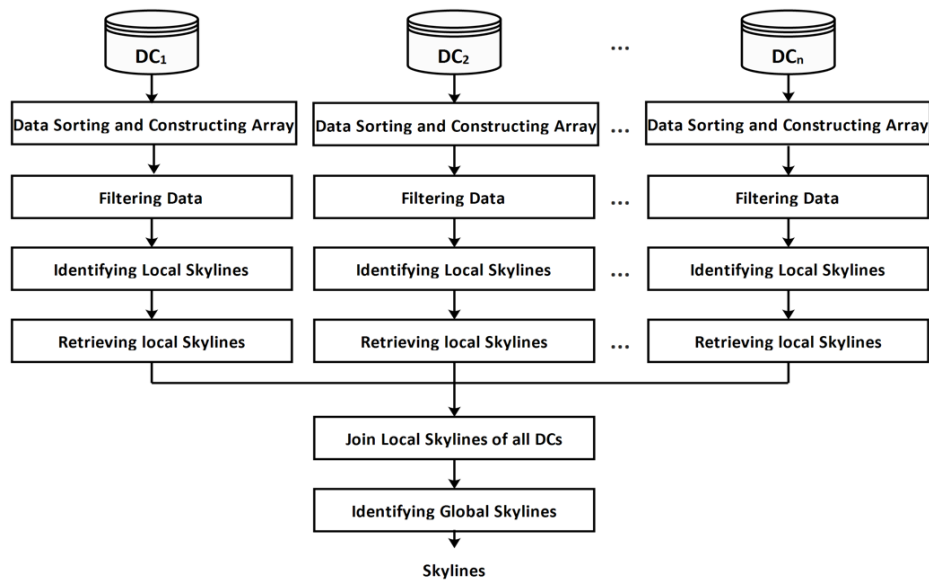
$DC_1$

$DC_2$

...

$DC_n$

Data Sorting and Constructing Array

Data Sorting and Constructing Array

...

Data Sorting and Constructing Array

Filtering Data

Filtering Data

...

Filtering Data

Identifying Local Skylines

Identifying Local Skylines

...

Identifying Local Skylines

Retrieving local Skylines

Retrieving local Skylines

...

Retrieving local Skylines

Join Local Skylines of all DCs

Identifying Global Skylines

Skylines